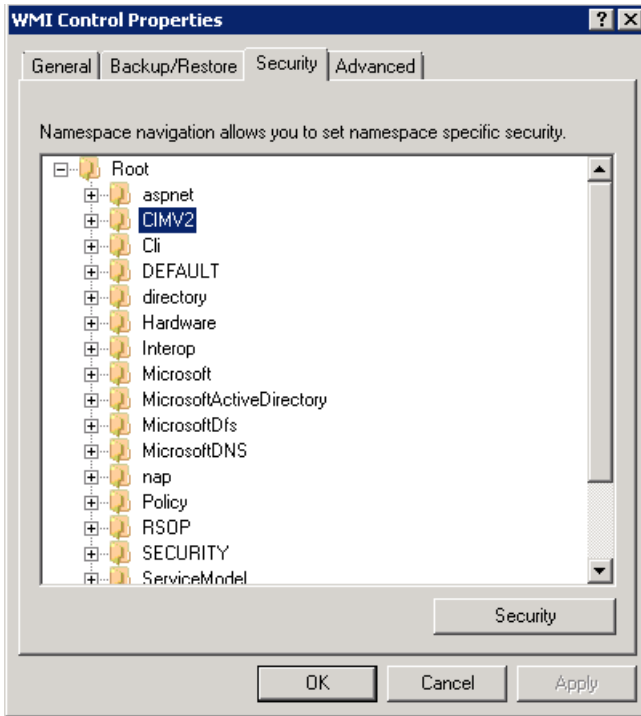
WMI Control Properties

? X

General | Backup/Restore | Security | Advanced

Namespace navigation allows you to set namespace specific security.

Root
aspnet
CIMV2
Cli
DEFAULT
directory
Hardware
Interop
Microsoft
MicrosoftActiveDirectory
MicrosoftDfs
MicrosoftDNS
nap
Policy
RSOP
SECURITY
ServiceModel

Security

OK | Cancel | Apply